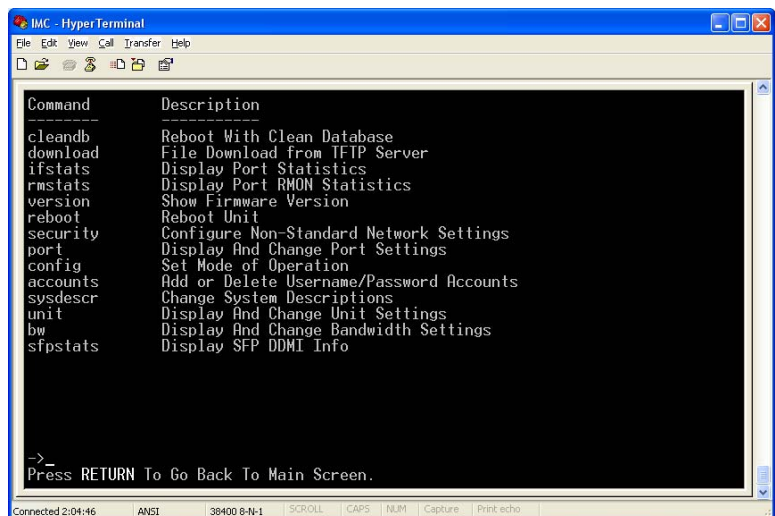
IMC - HyperTerminal

File Edit View Call Transfer Help

| Command | Description |
|---|---|
| -------- | ----------- |
| cleandb | Reboot With Clean Database |
| download | File Download from TFTP Server |
| ifstats | Display Port Statistics |
| rmstats | Display Port RMON Statistics |
| version | Show Firmware Version |
| reboot | Reboot Unit |
| security | Configure Non-Standard Network Settings |
| port | Display And Change Port Settings |
| config | Set Mode of Operation |
| accounts | Add or Delete Username/Password Accounts |
| sysdescr | Change System Descriptions |
| unit | Display And Change Unit Settings |
| bw | Display And Change Bandwidth Settings |
| sfpstats | Display SFP DDMI Info |

->_
Press RETURN To Go Back To Main Screen.

Connected 2:04:46 ANSI 38400 8-N-1 SCROLL CAPS NUM Capture Print echo